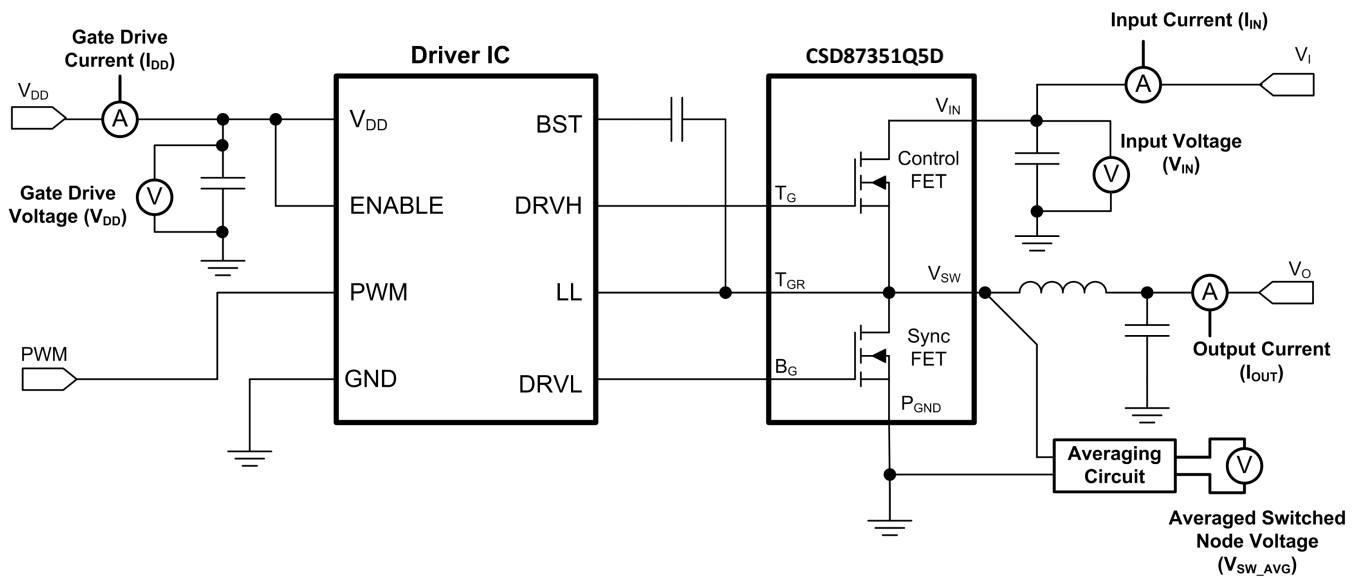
Gate Drive Current ($I_{DD}$)

$V_{DD}$

A

V

Gate Drive Voltage ($V_{DD}$)

PWM

Driver IC

$V_{DD}$

ENABLE

PWM

GND

BST

DRVH

LL

DRVL

CSD87351Q5D

$V_{IN}$

Control FET

$T_G$

$T_{GR}$

$V_{SW}$

Sync FET

$B_G$

$P_{GND}$

Input Current ($I_{IN}$)

$V_I$

A

V

Input Voltage ($V_{IN}$)

$V_O$

A

Output Current ($I_{OUT}$)

Averaging Circuit

V

Averaged Switched Node Voltage ($V_{SW\_AVG}$)